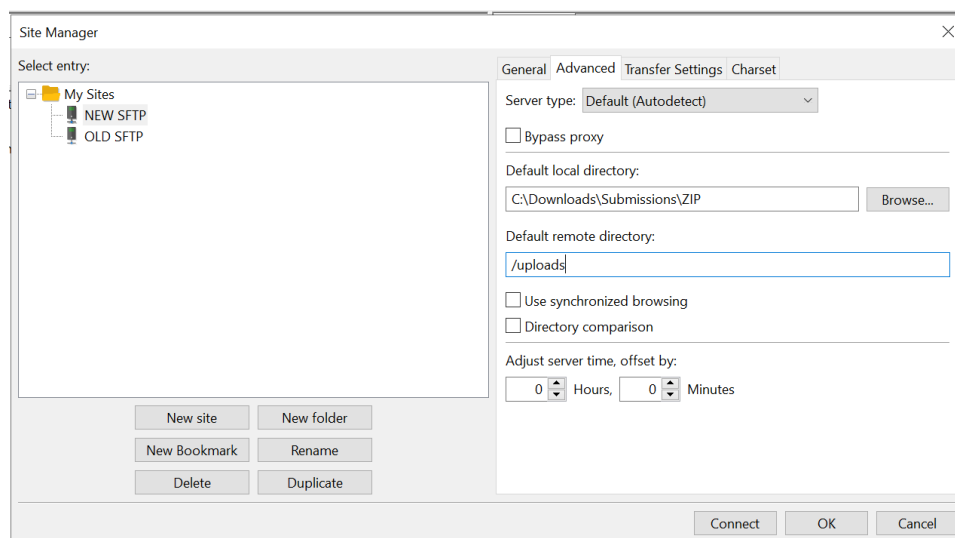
Site Manager

Select entry:

My Sites
NEW SFTP
OLD SFTP

New site
New folder
New Bookmark
Rename
Delete
Duplicate

General
Advanced
Transfer Settings
Charset

Server type: Default (Autodetect)

Bypass proxy

Default local directory:
C:\Downloads\Submissions\ZIP
Browse...

Default remote directory:
/uploads

Use synchronized browsing
Directory comparison

Adjust server time, offset by:
0 Hours, 0 Minutes

Connect
OK
Cancel